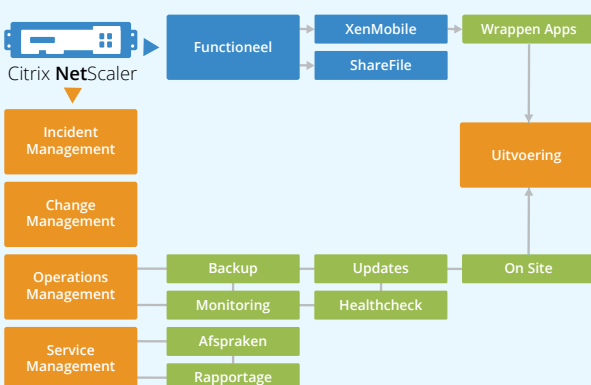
Citrix NetScaler

Functioneel

XenMobile

ShareFile

Wrappen Apps

Incident Management

Uitvoering

Change Management

Operations Management

Backup

Updates

On Site

Monitoring

Healthcheck

Service Management

Afspraken

Rapportage